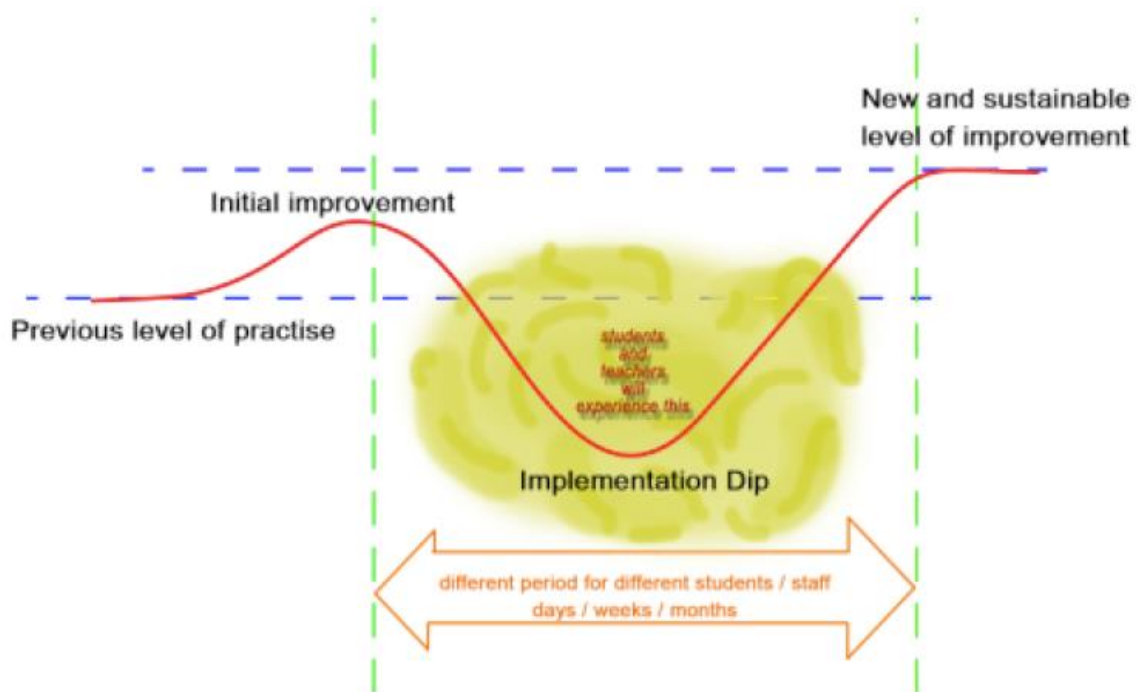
New and sustainable level of improvement

Initial improvement

Previous level of practise

students and teachers will experience this

Implementation Dip

different period for different students / staff
days / weeks / months